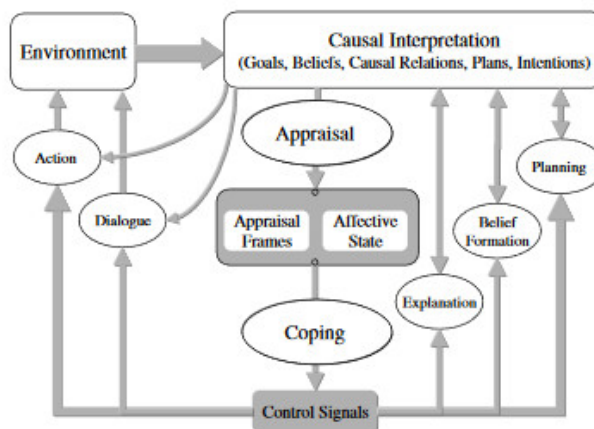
Environment

Causal Interpretation
(Goals, Beliefs, Causal Relations, Plans, Intentions)

Appraisal

Action

Dialogue

Planning

Appraisal Frames

Affective State

Belief Formation

Explanation

Coping

Control Signals